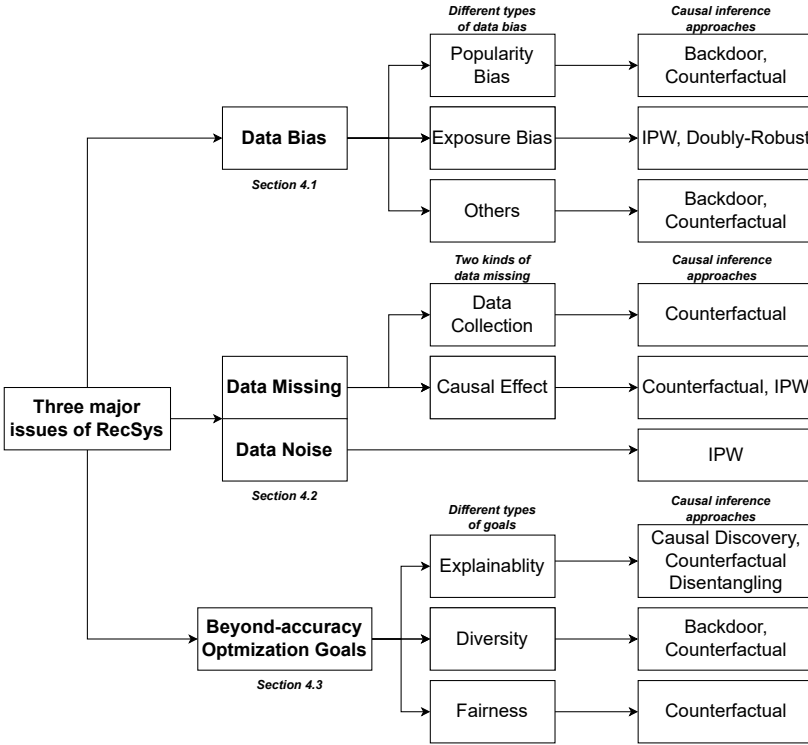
Three major issues of RecSys

Data Bias

Section 4.1

Different types of data bias

Causal inference approaches

Popularity Bias

Backdoor, Counterfactual

Exposure Bias

IPW, Doubly-Robust

Others

Backdoor, Counterfactual

Data Missing

Data Noise

Section 4.2

Two kinds of data missing

Causal inference approaches

Data Collection

Counterfactual

Causal Effect

Counterfactual, IPW

IPW

Beyond-accuracy Optmization Goals

Section 4.3

Different types of goals

Causal inference approaches

Explainablity

Causal Discovery, Counterfactual Disentangling

Diversity

Backdoor, Counterfactual

Fairness

Counterfactual